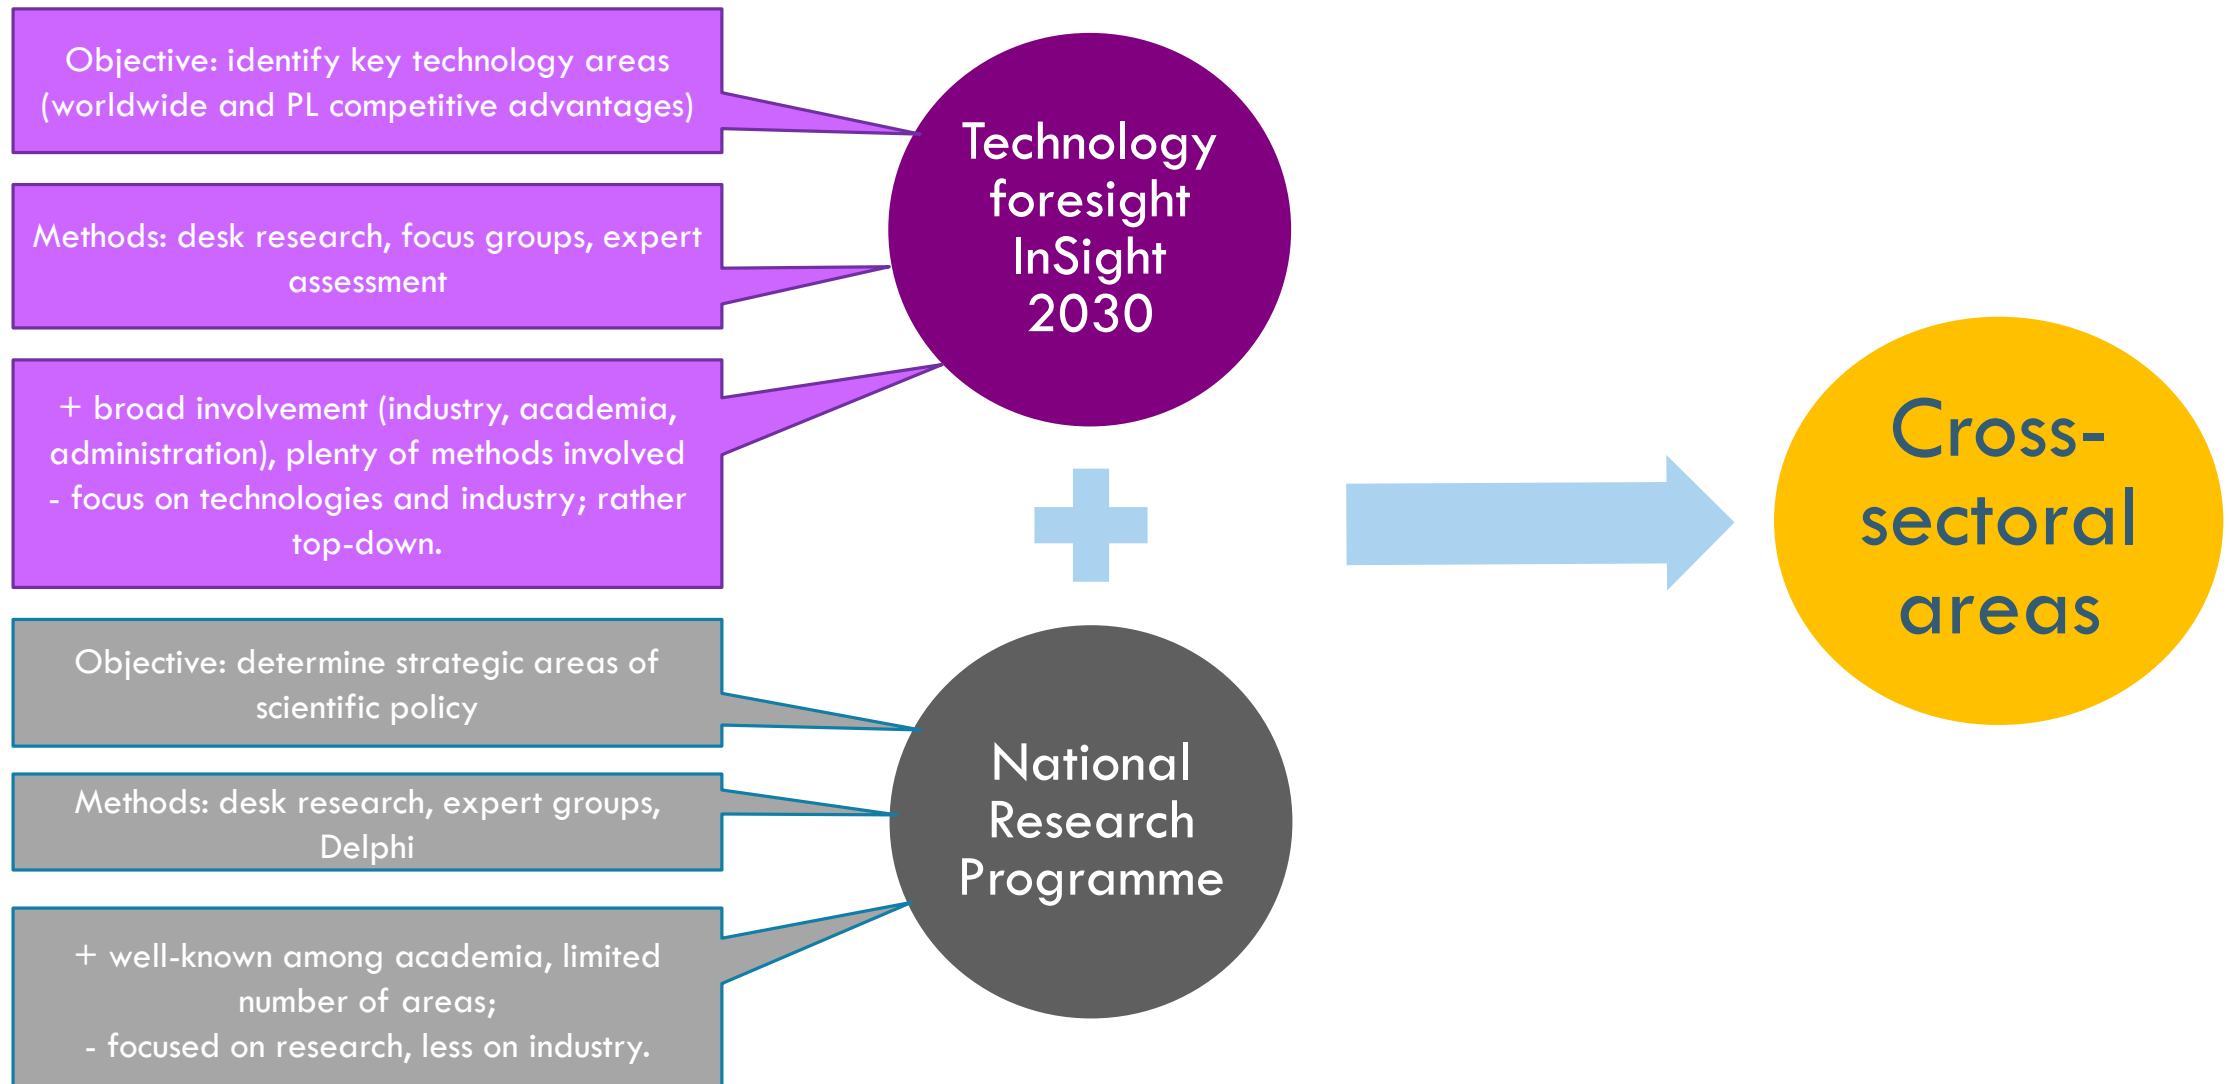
Objective: identify key technology areas (worldwide and PL competitive advantages)

Methods: desk research, focus groups, expert assessment

+ broad involvement (industry, academia, administration), plenty of methods involved
- focus on technologies and industry; rather top-down.

Technology foresight InSight 2030

Objective: determine strategic areas of scientific policy

Methods: desk research, expert groups, Delphi

+ well-known among academia, limited number of areas;
- focused on research, less on industry.

National Research Programme

Cross-sectoral areas